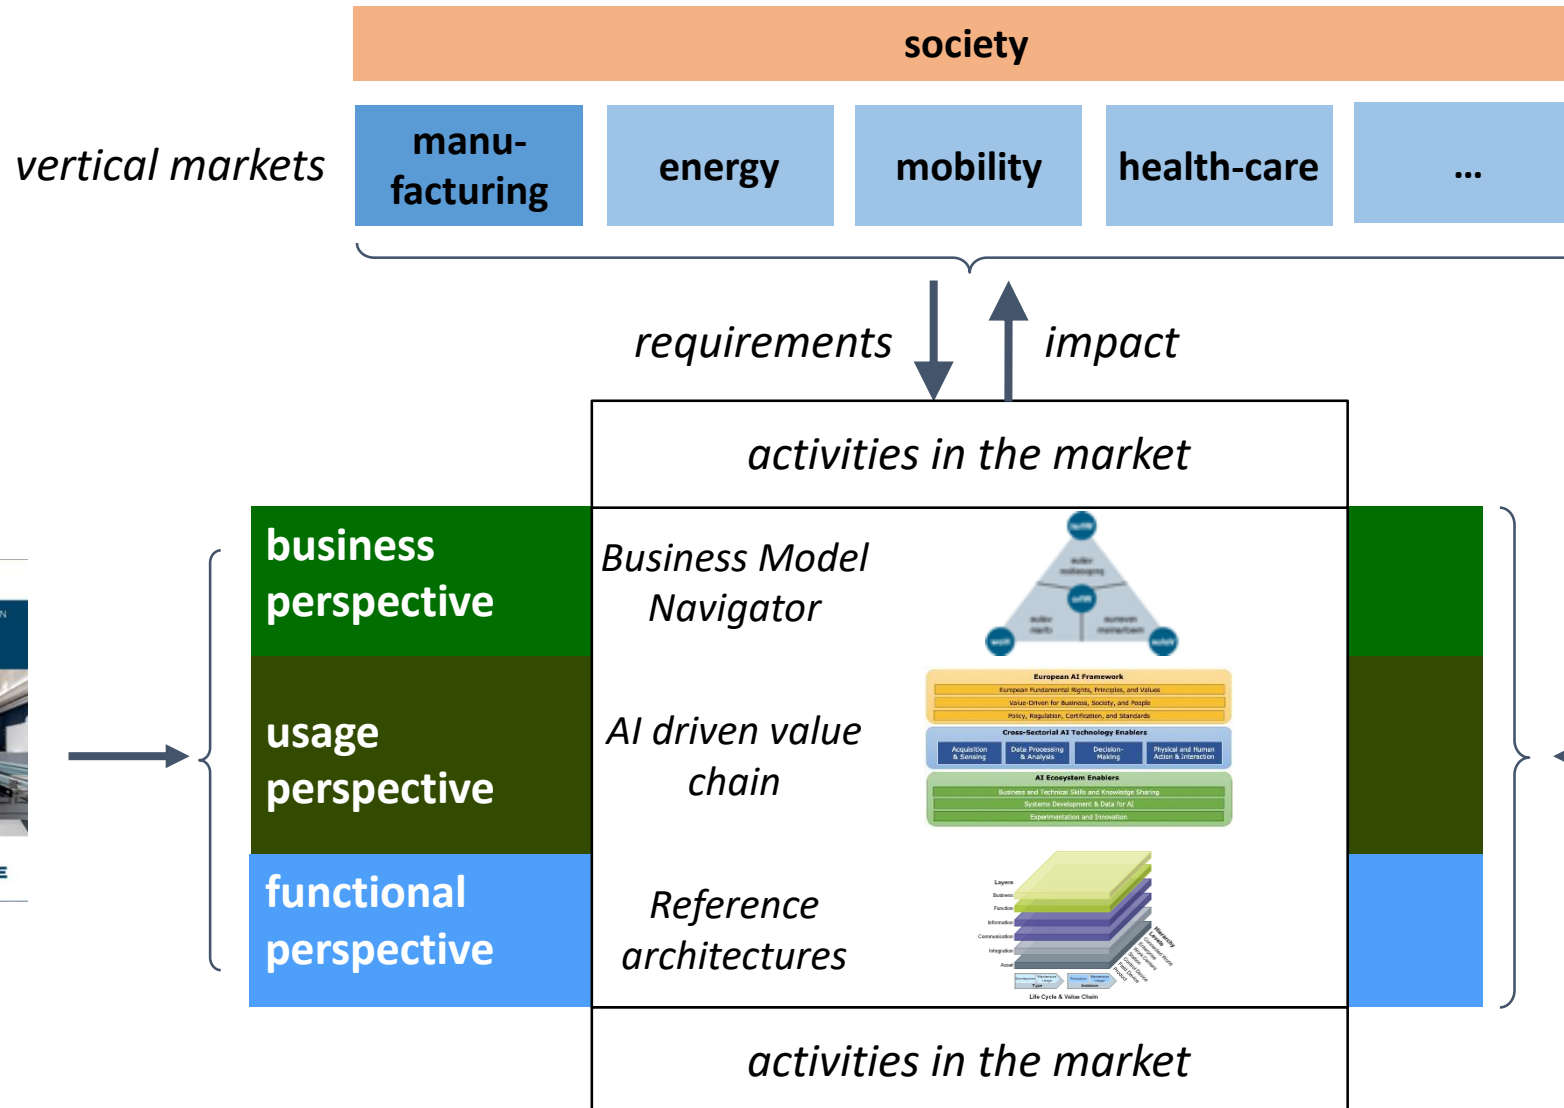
society

vertical markets

manufacturing

energy

mobility

health-care

...

requirements

impact

activities in the market

business perspective

Business Model Navigator

usage perspective

AI driven value chain

European AI Framework

European Fundamental Rights, Principles, and Values

Value-Driven for Business, Society, and People

Policy, Regulation, Certification, and Standards

Cross-Sectorial AI Technology Enablers

Acquisition & Sensing

Data Processing & Analysis

Decision-Making

Physical and Human Action & Interaction

AI Ecosystem Enablers

Business and Technical Skills and Knowledge Sharing

Systems Development & Data for AI

Experimentation and Innovation

functional perspective

Reference architectures

Layers

Business

Function

Information

Communication

Integration

Asset

Hierarchy Levels

Type

Instance

Life Cycle & Value Chain

activities in the market